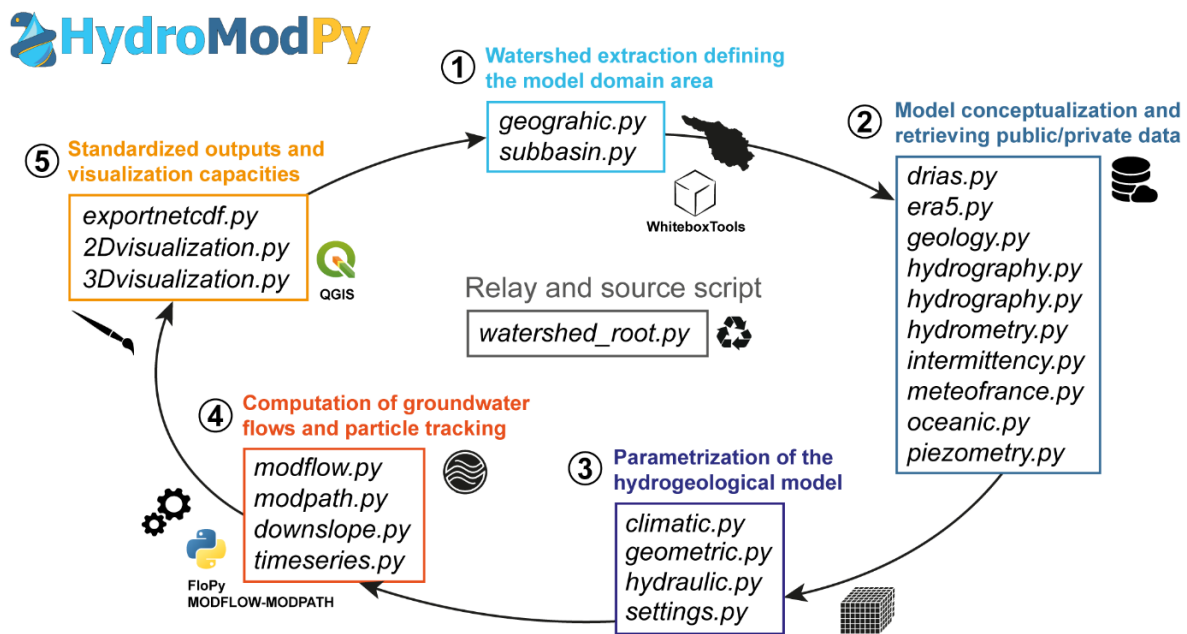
HydroModPy

① Watershed extraction defining the model domain area

geograhic.py
subbasin.py

WhiteboxTools

② Model conceptualization and retrieving public/private data

drias.py
era5.py
geology.py
hydrography.py
hydrography.py
hydrometry.py
intermittency.py
meteofrance.py
oceanic.py
piezometry.py

⑤ Standardized outputs and visualization capacities

exportnetcdf.py
2Dvisualization.py
3Dvisualization.py

QGIS

Relay and source script

watershed_root.py

④ Computation of groundwater flows and particle tracking

modflow.py
modpath.py
downslope.py
timeseries.py

FloPy
MODFLOW-MODPATH

③ Parametrization of the hydrogeological model

climatic.py
geometric.py
hydraulic.py
settings.py